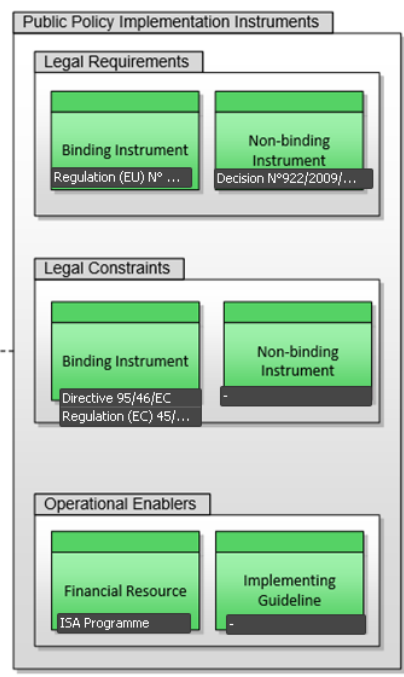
Public Policy Implementation Instruments

Legal Requirements

Binding Instrument
Regulation (EU) N° ...

Non-binding Instrument
Decision N°922/2009/...

Legal Constraints

Binding Instrument
Directive 95/46/EC
Regulation (EC) 45/...

Non-binding Instrument
-

Operational Enablers

Financial Resource
ISA Programme

Implementing Guideline
-